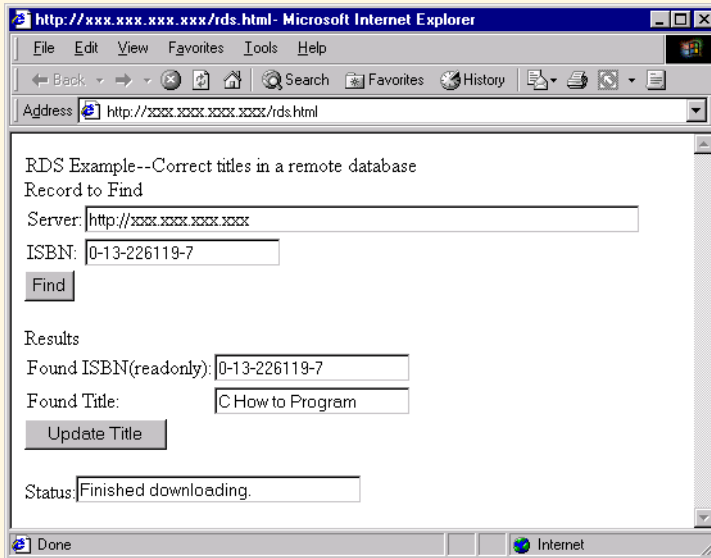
http://xxx.xxx.xxx.xxx/rds.html- Microsoft Internet Explorer

File Edit View Favorites Tools Help

Back Search Favorites History

Address http://xxx.xxx.xxx.xxx/rds.html

RDS Example--Correct titles in a remote database
Record to Find

Server: http://xxx.xxx.xxx.xxx

ISBN: 0-13-226119-7

Find

Results

Found ISBN(readonly): 0-13-226119-7

Found Title: C How to Program

Update Title

Status: Finished downloading.

Done

Internet